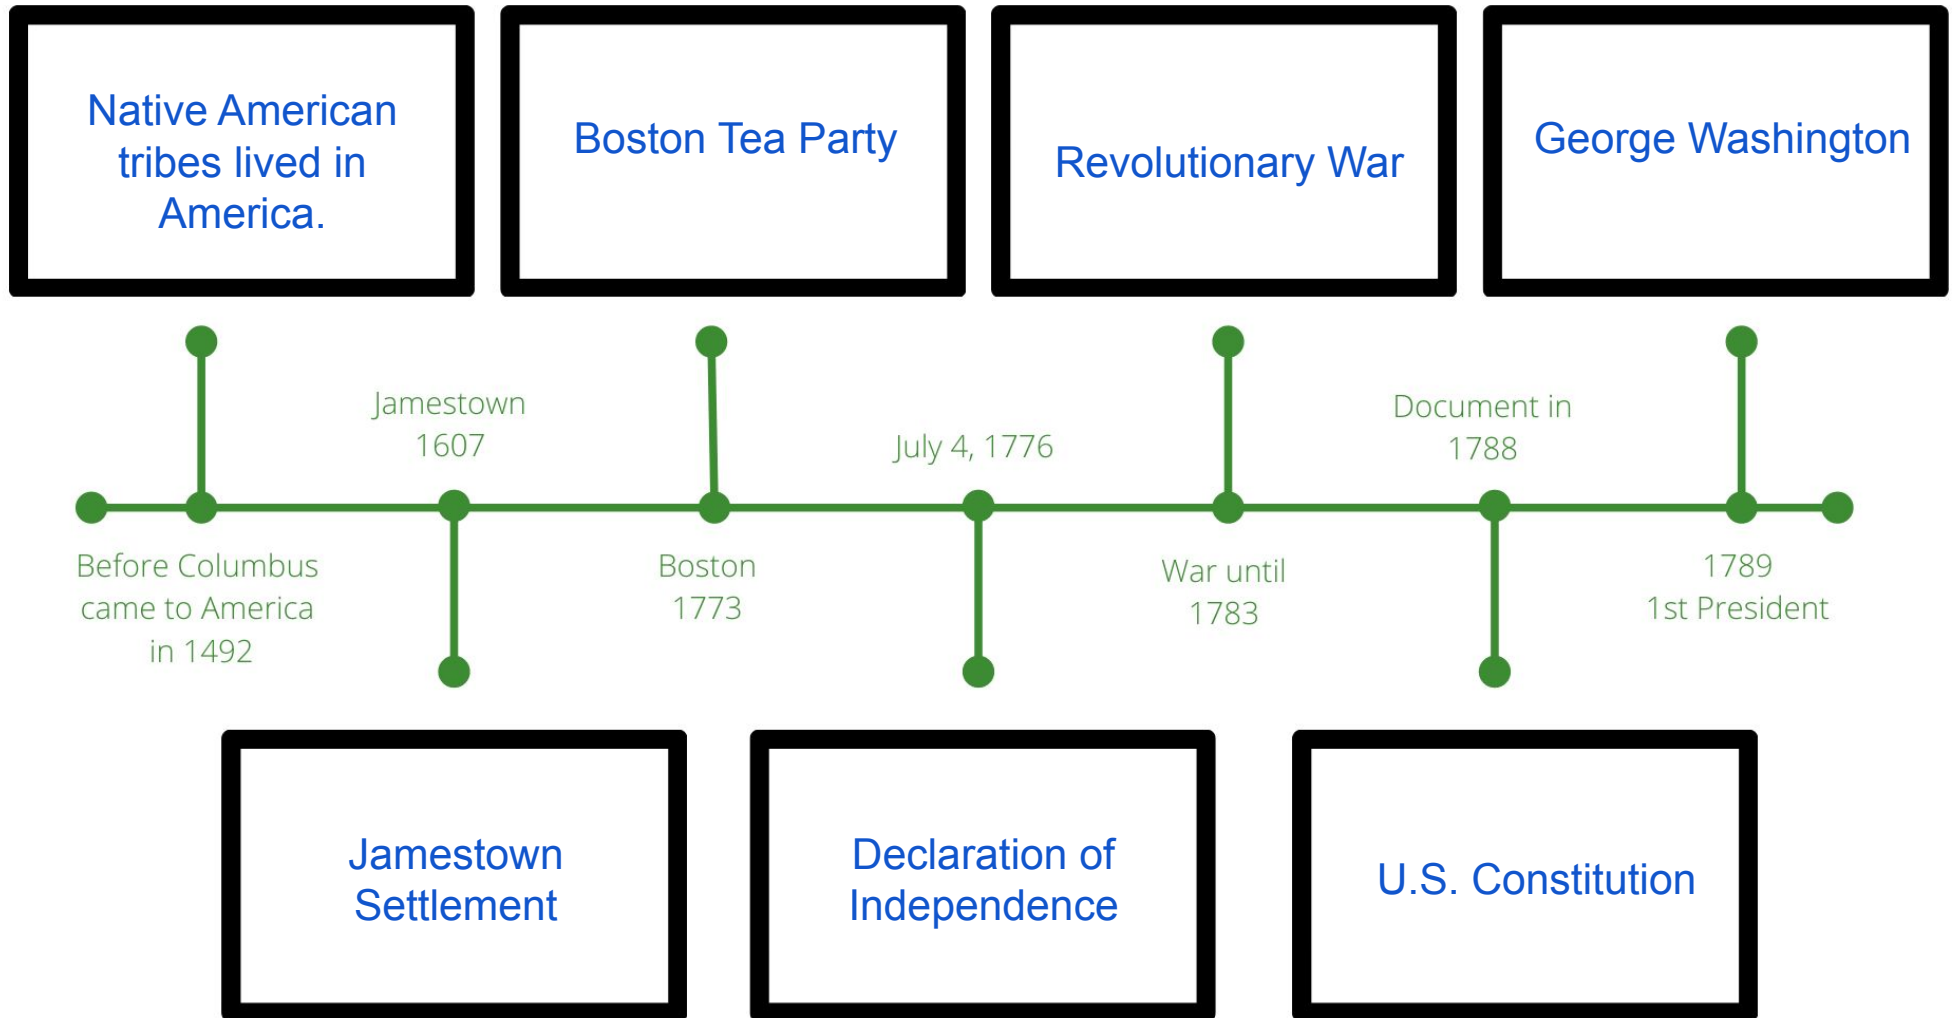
Native American tribes lived in America.

Boston Tea Party

Revolutionary War

George Washington

Jamestown 1607

July 4, 1776

Document in 1788

Before Columbus came to America in 1492

Boston 1773

War until 1783

1789 1st President

Jamestown Settlement

Declaration of Independence

U.S. Constitution